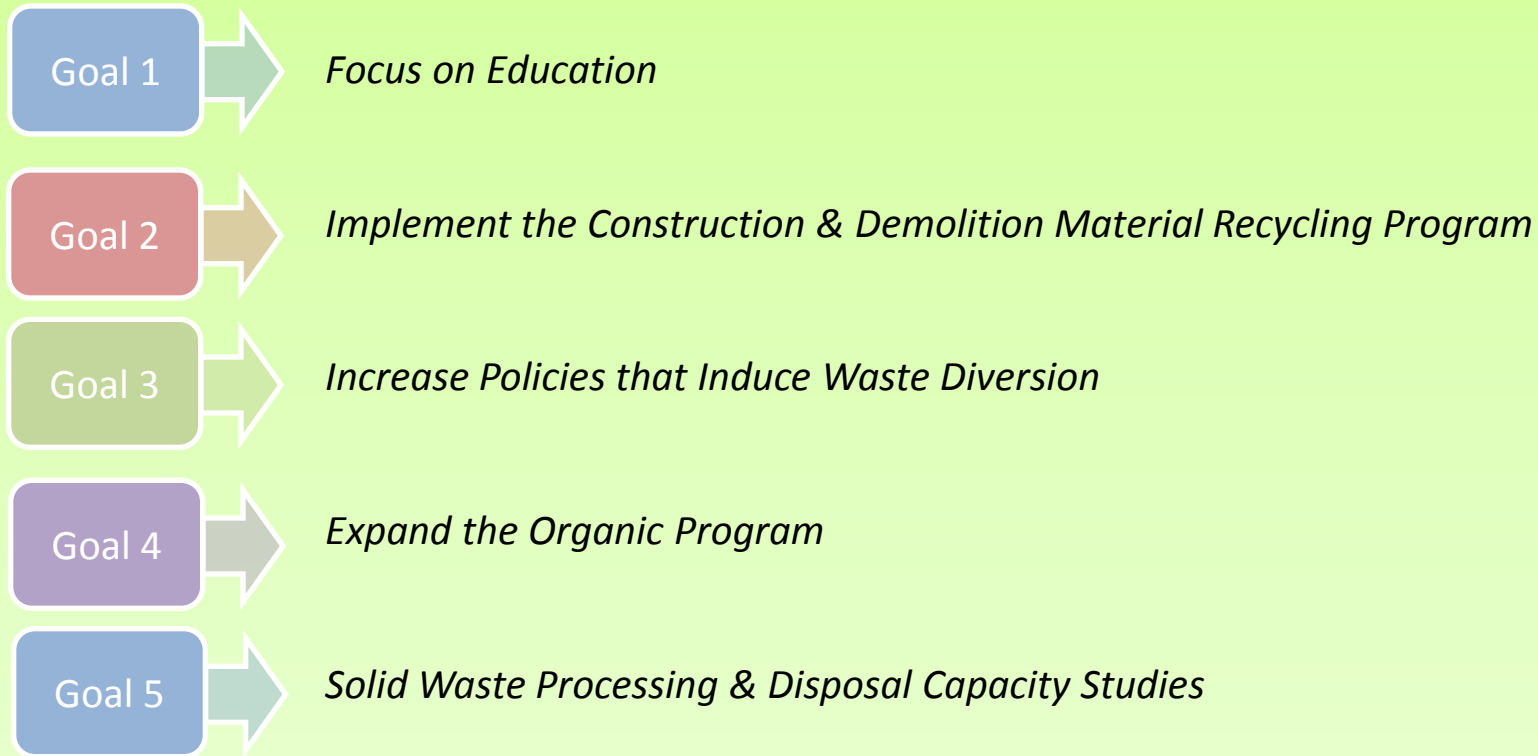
Goal 1

*Focus on Education*

Goal 2

*Implement the Construction & Demolition Material Recycling Program*

Goal 3

*Increase Policies that Induce Waste Diversion*

Goal 4

*Expand the Organic Program*

Goal 5

*Solid Waste Processing & Disposal Capacity Studies*